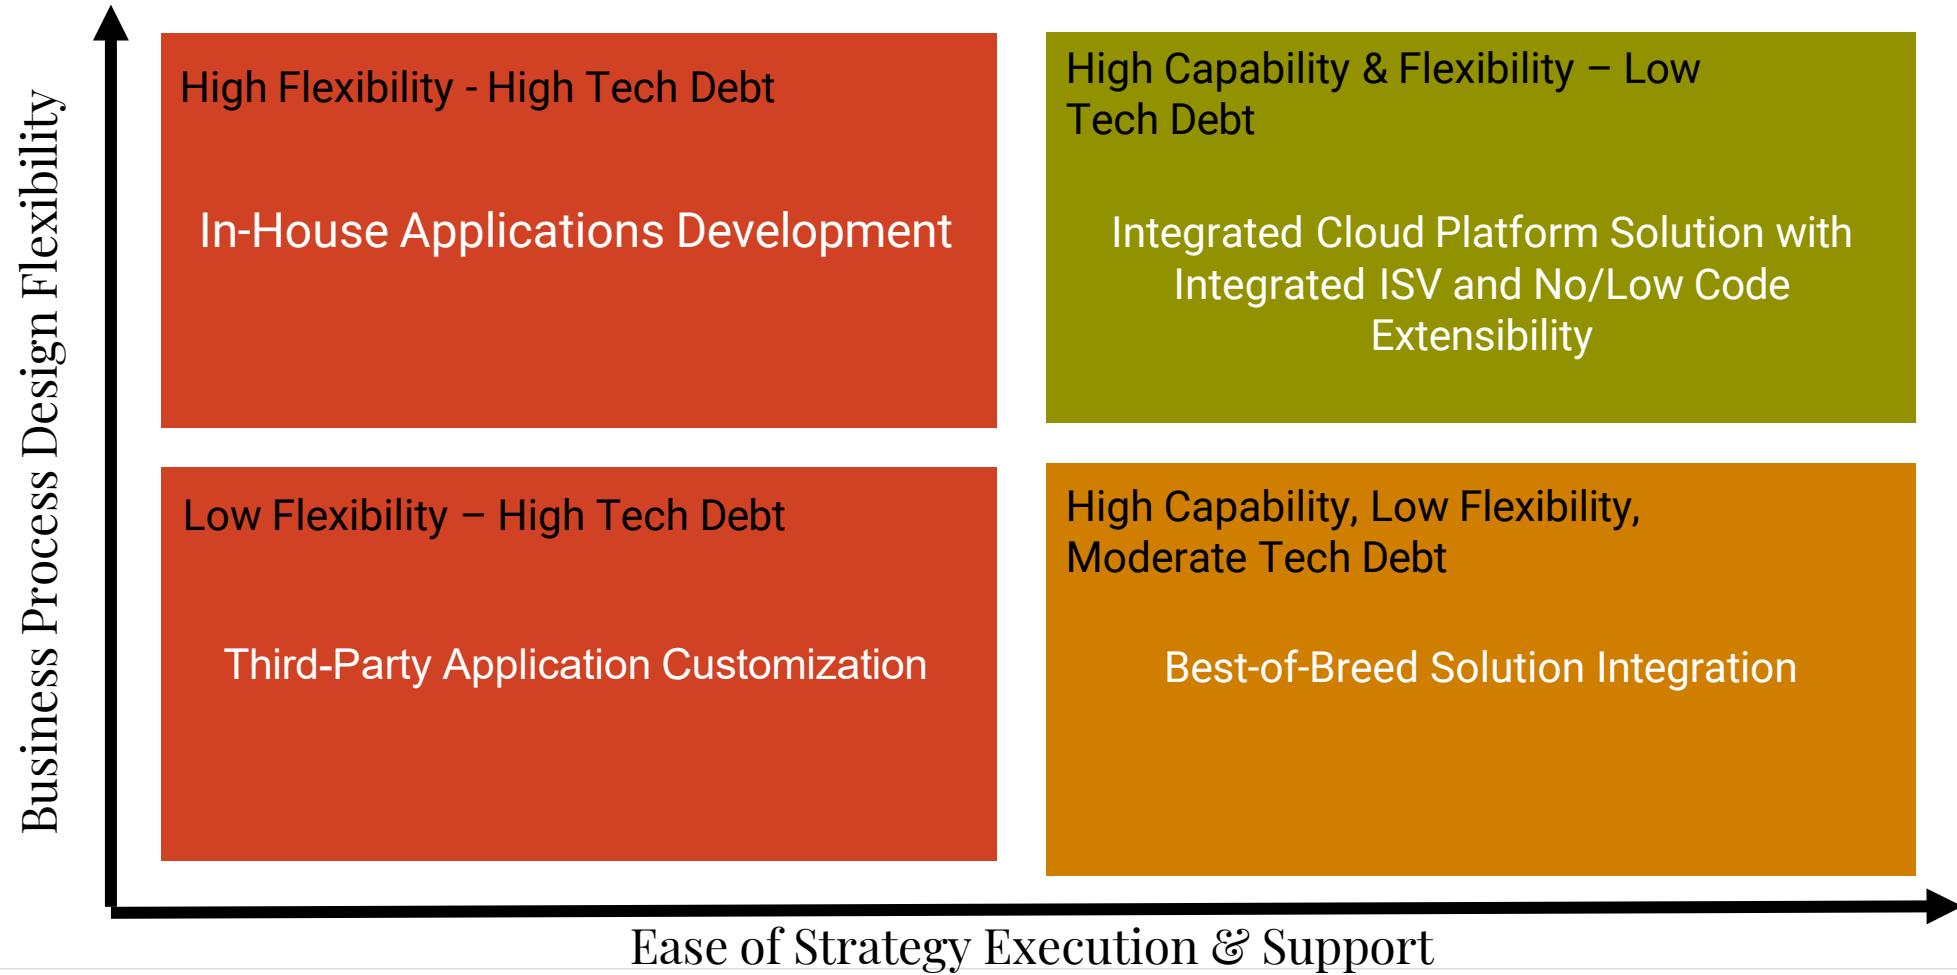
Business Process Design Flexibility

High Flexibility - High Tech Debt

In-House Applications Development

High Capability & Flexibility – Low Tech Debt

Integrated Cloud Platform Solution with Integrated ISV and No/Low Code Extensibility

Low Flexibility – High Tech Debt

Third-Party Application Customization

High Capability, Low Flexibility, Moderate Tech Debt

Best-of-Breed Solution Integration

Ease of Strategy Execution & Support